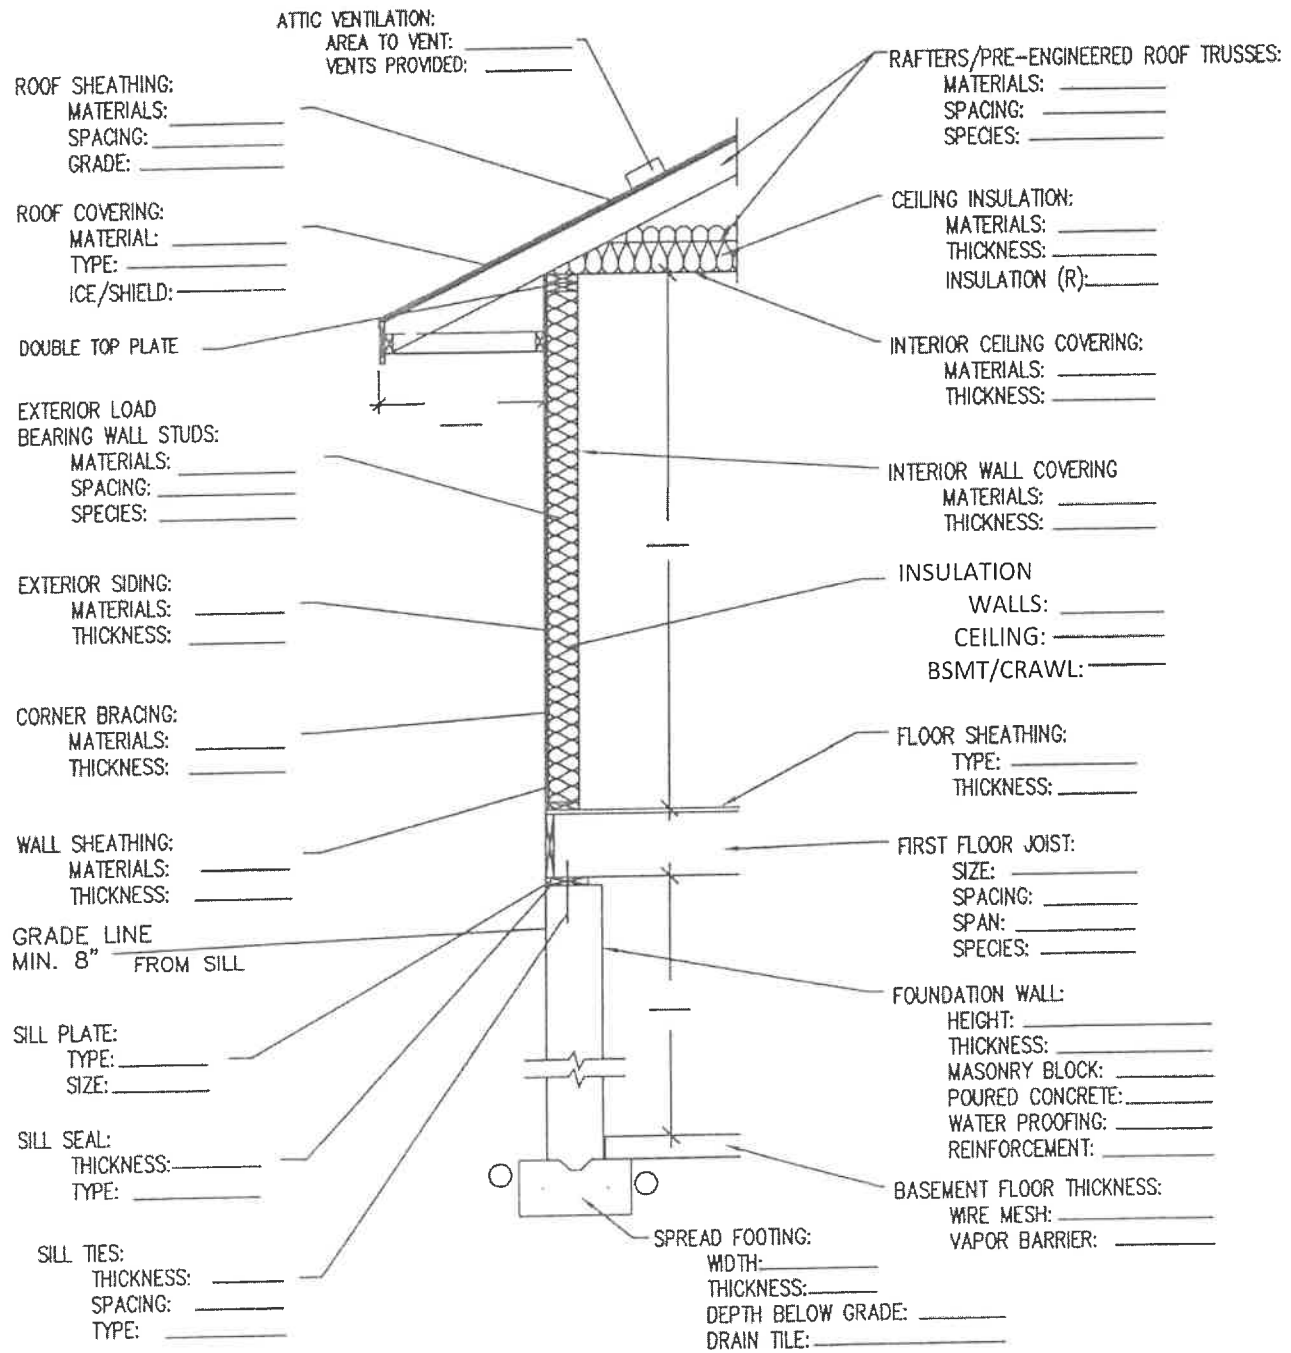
ATTIC VENTILATION:
AREA TO VENT: ________
VENTS PROVIDED: ________

ROOF SHEATHING:
MATERIALS: ________
SPACING: ________
GRADE: ________

ROOF COVERING:
MATERIAL: ________
TYPE: ________
ICE/SHIELD: ________

DOUBLE TOP PLATE

EXTERIOR LOAD BEARING WALL STUDS:
MATERIALS: ________
SPACING: ________
SPECIES: ________

EXTERIOR SIDING:
MATERIALS: ________
THICKNESS: ________

CORNER BRACING:
MATERIALS: ________
THICKNESS: ________

WALL SHEATHING:
MATERIALS: ________
THICKNESS: ________

GRADE LINE
MIN. 8" FROM SILL

SILL PLATE:
TYPE: ________
SIZE: ________

SILL SEAL:
THICKNESS: ________
TYPE: ________

SILL TIES:
THICKNESS: ________
SPACING: ________
TYPE: ________

RAFTERS/PRE-ENGINEERED ROOF TRUSSES:
MATERIALS: ________
SPACING: ________
SPECIES: ________

CEILING INSULATION:
MATERIALS: ________
THICKNESS: ________
INSULATION (R): ________

INTERIOR CEILING COVERING:
MATERIALS: ________
THICKNESS: ________

INTERIOR WALL COVERING
MATERIALS: ________
THICKNESS: ________

INSULATION
WALLS: ________
CEILING: ________
BSMT/CRAWL: ________

FLOOR SHEATHING:
TYPE: ________
THICKNESS: ________

FIRST FLOOR JOIST:
SIZE: ________
SPACING: ________
SPAN: ________
SPECIES: ________

FOUNDATION WALL:
HEIGHT: ________
THICKNESS: ________
MASONRY BLOCK: ________
POURED CONCRETE: ________
WATER PROOFING: ________
REINFORCEMENT: ________

BASEMENT FLOOR THICKNESS:
WIRE MESH: ________
VAPOR BARRIER: ________

SPREAD FOOTING:
WIDTH: ________
THICKNESS: ________
DEPTH BELOW GRADE: ________
DRAIN TILE: ________